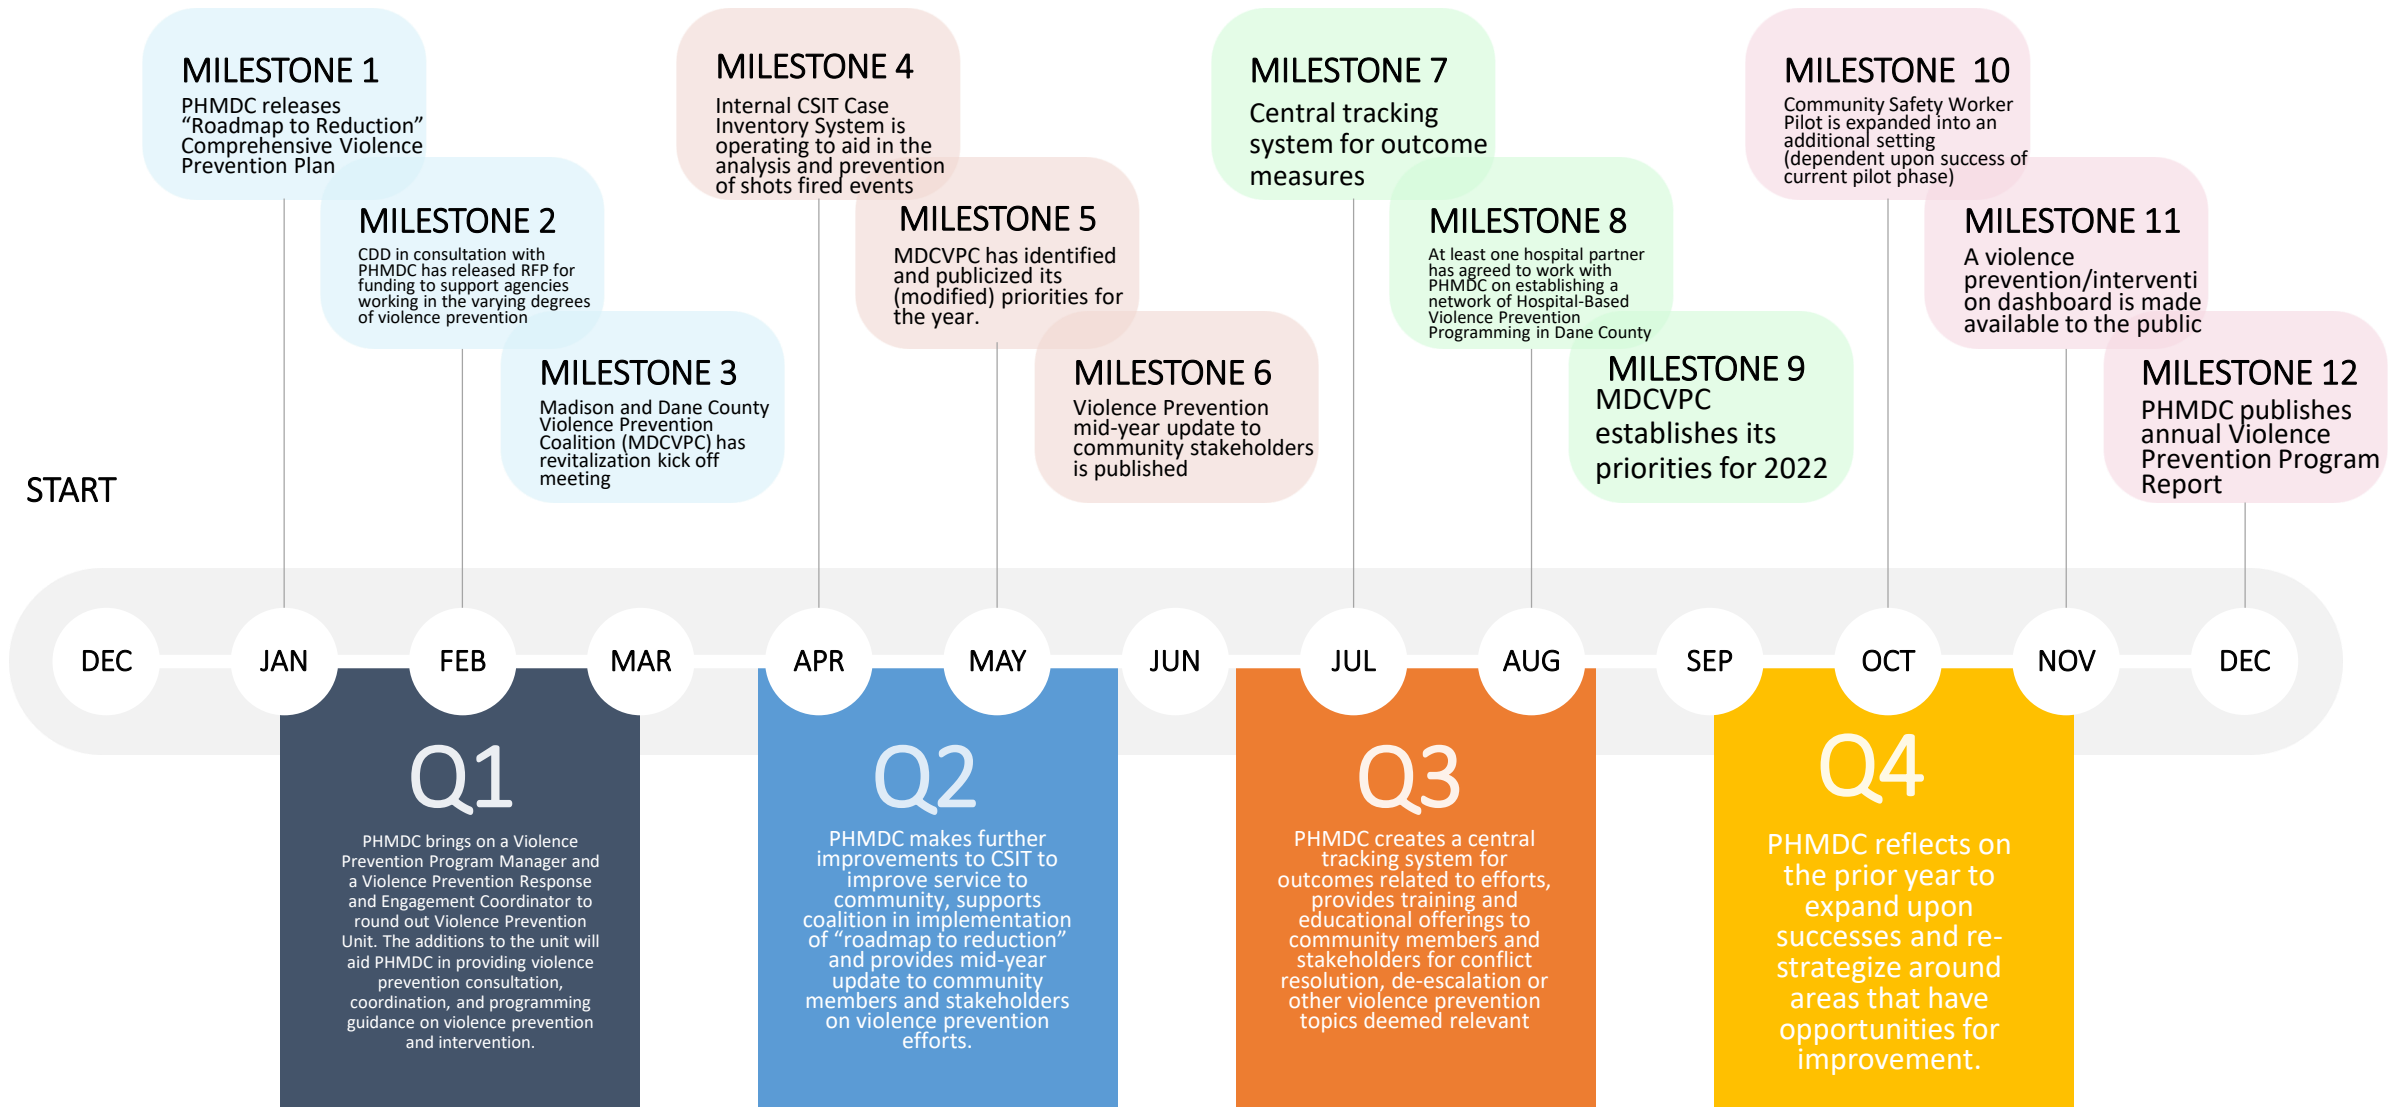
MILESTONE 1
PHMDC releases "Roadmap to Reduction" Comprehensive Violence Prevention Plan

MILESTONE 2
CDD in consultation with PHMDC has released RFP for funding to support agencies working in the varying degrees of violence prevention

MILESTONE 3
Madison and Dane County Violence Prevention Coalition (MDCVPC) has revitalization kick off meeting

MILESTONE 4
Internal CSIT Case Inventory System is operating to aid in the analysis and prevention of shots fired events

MILESTONE 5
MDCVPC has identified and publicized its (modified) priorities for the year.

MILESTONE 6
Violence Prevention mid-year update to community stakeholders is published

MILESTONE 7
Central tracking system for outcome measures

MILESTONE 8
At least one hospital partner has agreed to work with PHMDC on establishing a network of Hospital-Based Violence Prevention Programming in Dane County

MILESTONE 9
MDCVPC establishes its priorities for 2022

MILESTONE 10
Community Safety Worker Pilot is expanded into an additional setting (dependent upon success of current pilot phase)

MILESTONE 11
A violence prevention/interventi on dashboard is made available to the public

MILESTONE 12
PHMDC publishes annual Violence Prevention Program Report

START

DEC JAN FEB MAR APR MAY JUN JUL AUG SEP OCT NOV DEC

Q1
PHMDC brings on a Violence Prevention Program Manager and a Violence Prevention Response and Engagement Coordinator to round out Violence Prevention Unit. The additions to the unit will aid PHMDC in providing violence prevention consultation, coordination, and programming guidance on violence prevention and intervention.

Q2
PHMDC makes further improvements to CSIT to improve service to community, supports coalition in implementation of "roadmap to reduction" and provides mid-year update to community members and stakeholders on violence prevention efforts.

Q3
PHMDC creates a central tracking system for outcomes related to efforts, provides training and educational offerings to community members and stakeholders for conflict resolution, de-escalation or other violence prevention topics deemed relevant

Q4
PHMDC reflects on the prior year to expand upon successes and re-strategize around areas that have opportunities for improvement.